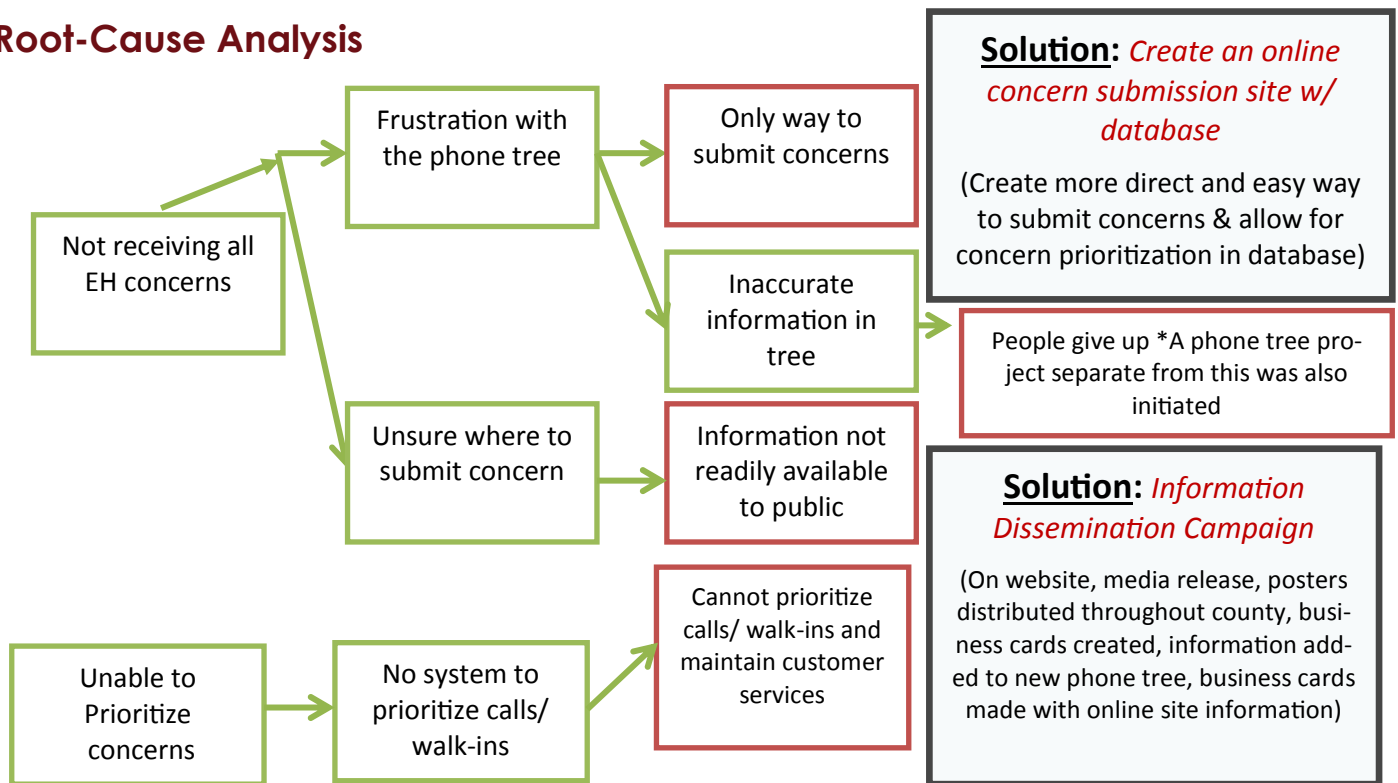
Root-Cause Analysis

Not receiving all EH concerns

Frustration with the phone tree

Only way to submit concerns

Inaccurate information in tree

People give up *A phone tree project separate from this was also initiated

Unsure where to submit concern

Information not readily available to public

Unable to Prioritize concerns

No system to prioritize calls/ walk-ins

Cannot prioritize calls/ walk-ins and maintain customer services

Solution: Create an online concern submission site w/ database

(Create more direct and easy way to submit concerns & allow for concern prioritization in database)

Solution: Information Dissemination Campaign

(On website, media release, posters distributed throughout county, business cards created, information added to new phone tree, business cards made with online site information)